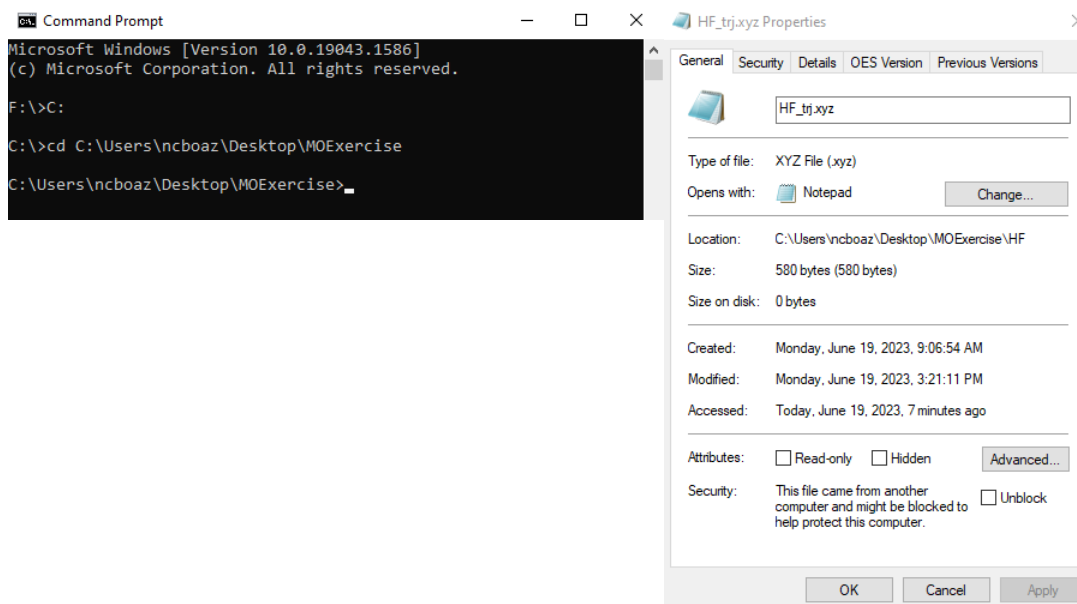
Command Prompt

Microsoft Windows [Version 10.0.19043.1586]
(c) Microsoft Corporation. All rights reserved.

F:\>C:

C:\>cd C:\Users\ncboaz\Desktop\MOExercise

C:\Users\ncboaz\Desktop\MOExercise>

HF_trj.xyz Properties

General | Security | Details | OES Version | Previous Versions

HF_trj.xyz

Type of file: XYZ File (.xyz)

Opens with: Notepad | Change...

Location: C:\Users\ncboaz\Desktop\MOExercise\HF

Size: 580 bytes (580 bytes)

Size on disk: 0 bytes

Created: Monday, June 19, 2023, 9:06:54 AM

Modified: Monday, June 19, 2023, 3:21:11 PM

Accessed: Today, June 19, 2023, 7 minutes ago

Attributes: Read-only Hidden Advanced...

Security: This file came from another computer and might be blocked to help protect this computer. Unblock

OK Cancel Apply